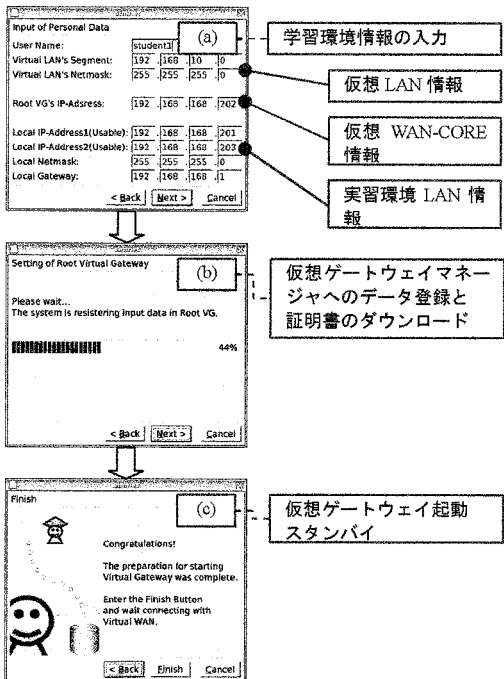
Input of Personal Data

(a)

学習環境情報の入力

User Name: student1

Virtual LAN's Segment: 192 .168 .10 .0

Virtual LAN's Netmask: 255 .255 .255 .0

仮想 LAN 情報

Root VG's IP-Adsress: 192 .168 .168 .202

仮想 WAN-CORE 情報

Local IP-Address1(Usable): 192 .168 .168 .201

Local IP-Address2(Usable): 192 .168 .168 .203

Local Netmask: 255 .255 .255 .0

Local Gateway: 192 .168 .168 .1

実習環境 LAN 情報

< Back Next > Cancel

Setting of Root Virtual Gateway

(b)

仮想ゲートウェイマネージャへのデータ登録と証明書のダウンロード

Please wait...

The system is resistering input data in Root VG.

44%

< Back Next > Cancel

Finish

(c)

仮想ゲートウェイ起動スタンバイ

Congratulations!

The preparation for starting Virtual Gateway was complete.

Enter the Finish Button and wait connecting with Virtual WAN.

< Back Finish Cancel